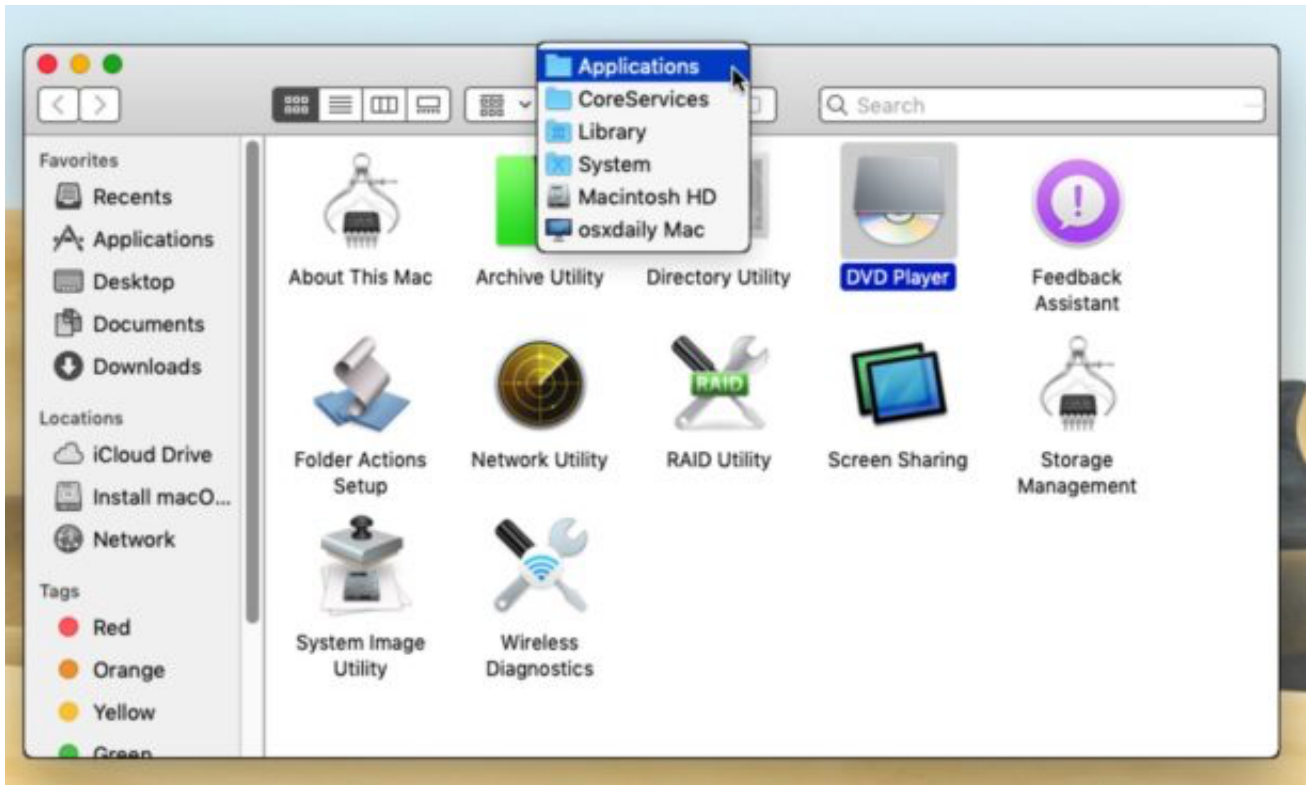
Applications
CoreServices
Library
System
Macintosh HD
osxdaily Mac

Search

Favorites
Recents
Applications
Desktop
Documents
Downloads
Locations
iCloud Drive
Install macO...
Network
Tags
Red
Orange
Yellow
Green

About This Mac
Archive Utility
Directory Utility
DVD Player
Feedback Assistant
Folder Actions Setup
Network Utility
RAID
RAID Utility
Screen Sharing
Storage Management
System Image Utility
Wireless Diagnostics